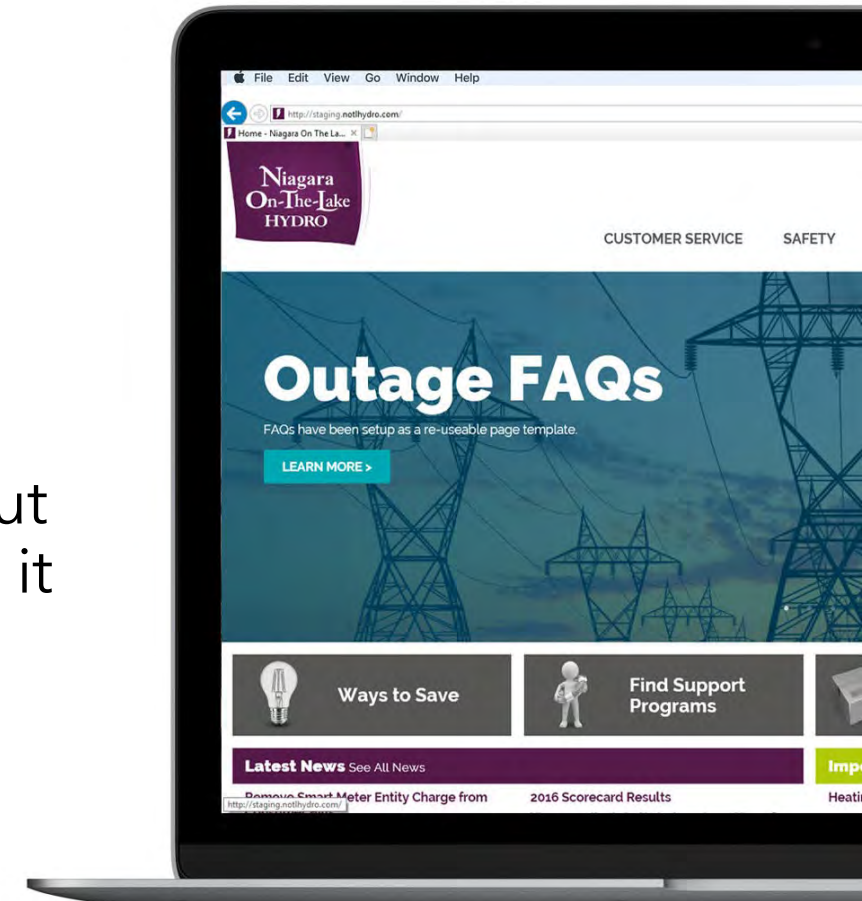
ut
it

File Edit View Go Window Help

http://staging.notlhydro.com/

Home - Niagara On The La... ×

Niagara
On-The-Lake
HYDRO

CUSTOMER SERVICE SAFETY

Outage FAQs

FAQs have been setup as a re-useable page template.

LEARN MORE >

Ways to Save

Find Support Programs

Latest News See All News

Imp

Remove Smart Meter Entity Charge from

http://staging.notlhydro.com/

2016 Scorecard Results

Heati